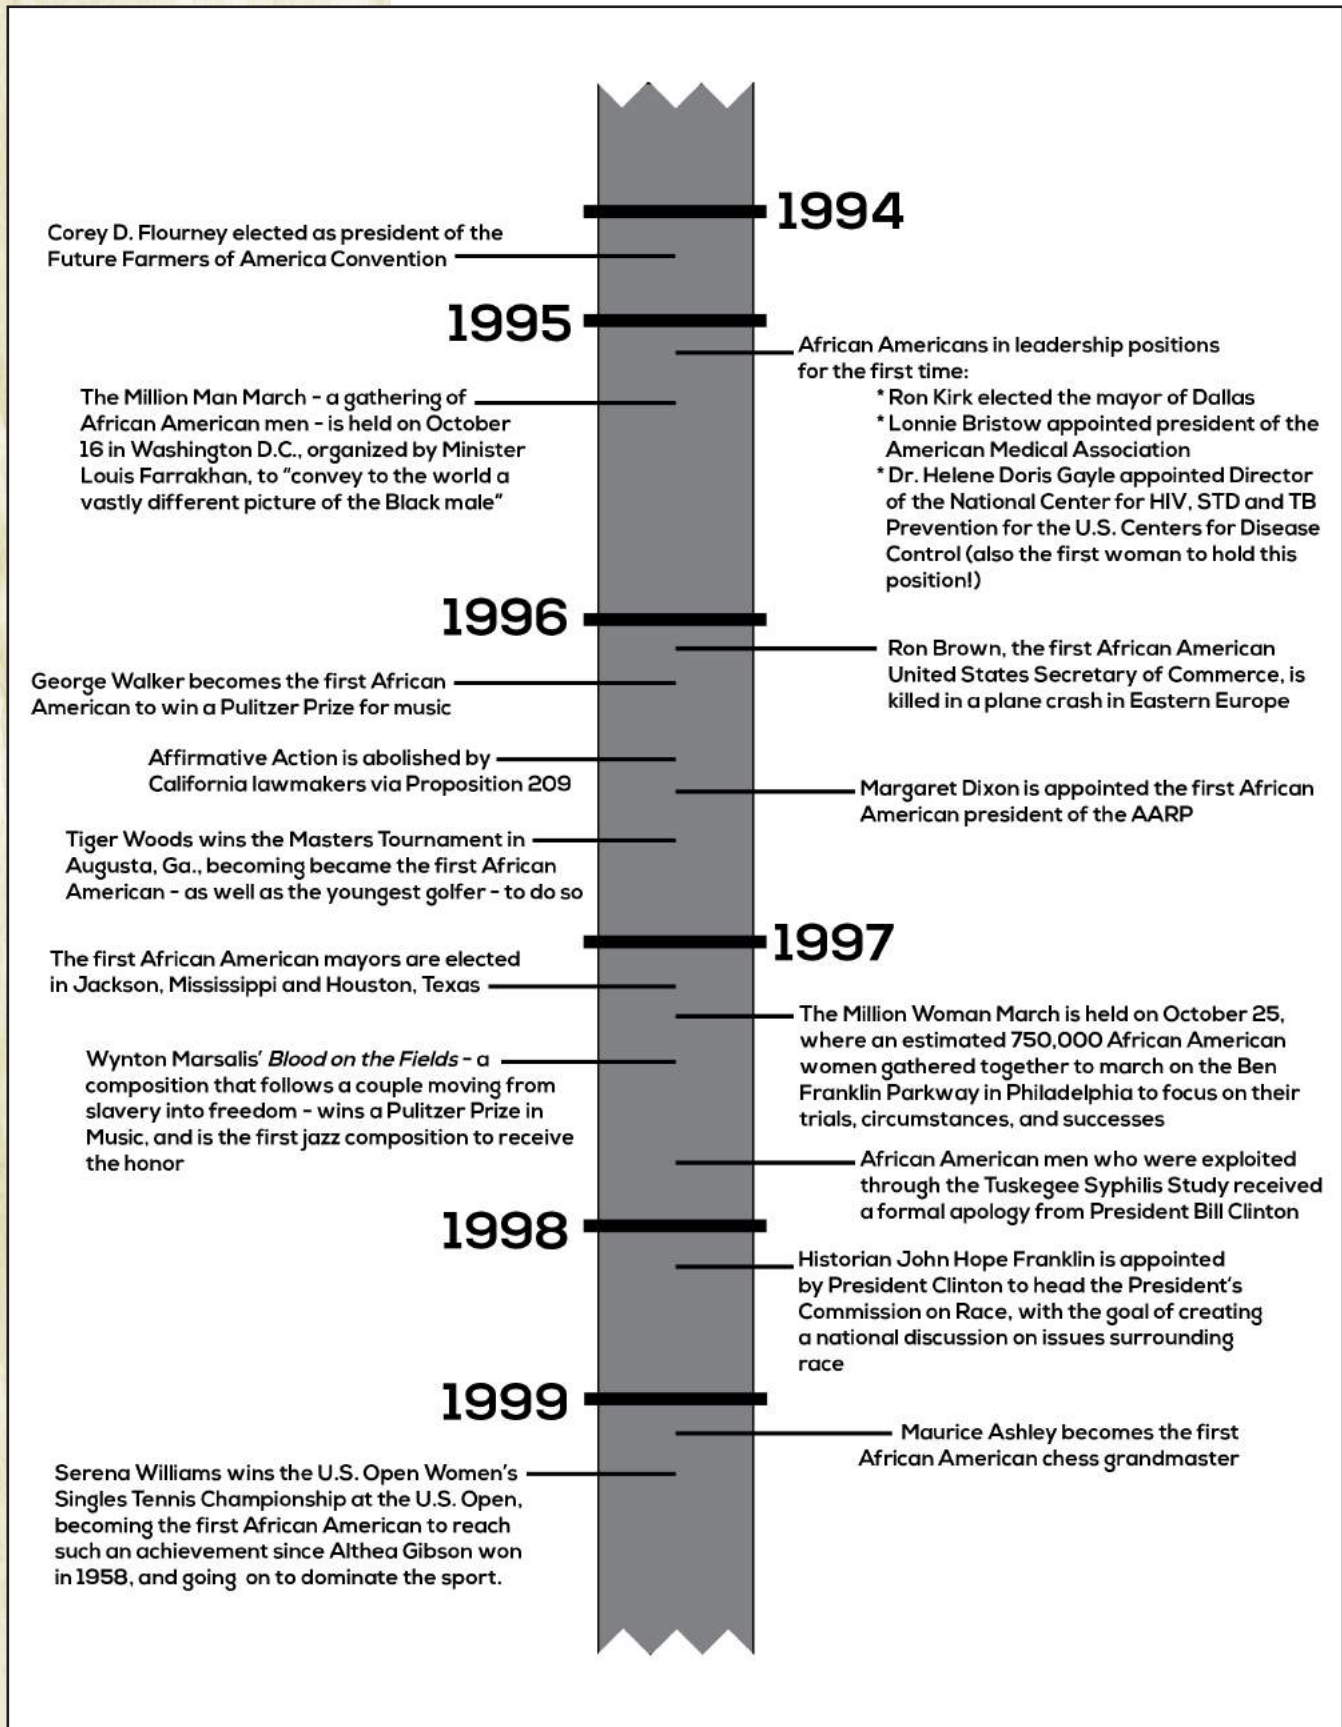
1994

Corey D. Flourney elected as president of the Future Farmers of America Convention

1995

African Americans in leadership positions for the first time:
* Ron Kirk elected the mayor of Dallas
* Lonnie Bristow appointed president of the American Medical Association
* Dr. Helene Doris Gayle appointed Director of the National Center for HIV, STD and TB Prevention for the U.S. Centers for Disease Control (also the first woman to hold this position!)

The Million Man March - a gathering of African American men - is held on October 16 in Washington D.C., organized by Minister Louis Farrakhan, to "convey to the world a vastly different picture of the Black male"

1996

Ron Brown, the first African American United States Secretary of Commerce, is killed in a plane crash in Eastern Europe

George Walker becomes the first African American to win a Pulitzer Prize for music

Affirmative Action is abolished by California lawmakers via Proposition 209

Margaret Dixon is appointed the first African American president of the AARP

Tiger Woods wins the Masters Tournament in Augusta, Ga., becoming became the first African American - as well as the youngest golfer - to do so

1997

The first African American mayors are elected in Jackson, Mississippi and Houston, Texas

The Million Woman March is held on October 25, where an estimated 750,000 African American women gathered together to march on the Ben Franklin Parkway in Philadelphia to focus on their trials, circumstances, and successes

Wynton Marsalis' *Blood on the Fields* - a composition that follows a couple moving from slavery into freedom - wins a Pulitzer Prize in Music, and is the first jazz composition to receive the honor

African American men who were exploited through the Tuskegee Syphilis Study received a formal apology from President Bill Clinton

1998

Historian John Hope Franklin is appointed by President Clinton to head the President's Commission on Race, with the goal of creating a national discussion on issues surrounding race

1999

Maurice Ashley becomes the first African American chess grandmaster

Serena Williams wins the U.S. Open Women's Singles Tennis Championship at the U.S. Open, becoming the first African American to reach such an achievement since Althea Gibson won in 1958, and going on to dominate the sport.